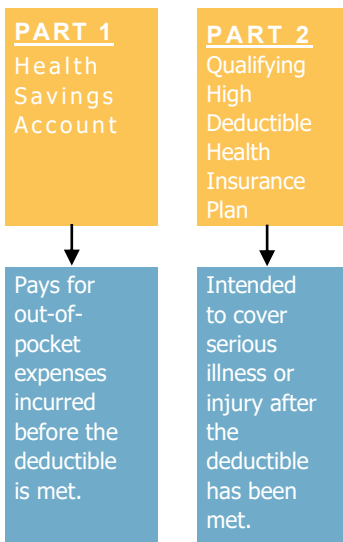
PART 1
Health Savings Account

PART 2
Qualifying High Deductible Health Insurance Plan

Pays for out-of-pocket expenses incurred before the deductible is met.

Intended to cover serious illness or injury after the deductible has been met.